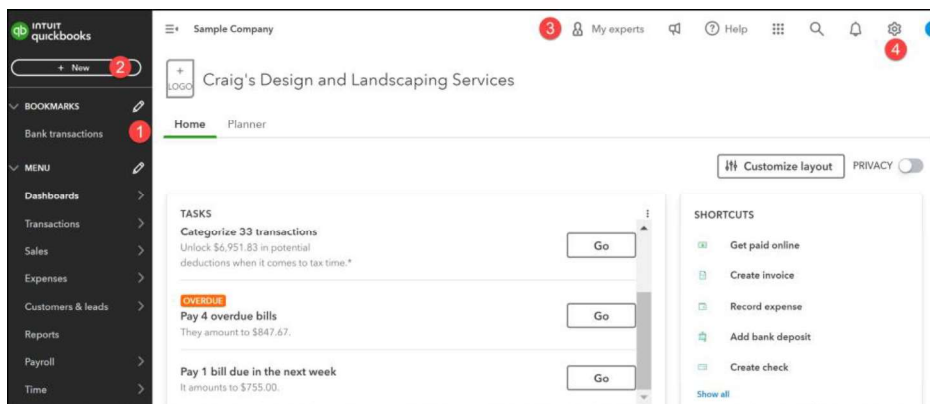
INTUIT quickbooks

+ New 2

BOOKMARKS

Bank transactions 1

MENU

Dashboards

Transactions

Sales

Expenses

Customers & leads

Reports

Payroll

Time

Sample Company

3 My experts

Help

4

+ LOGO Craig's Design and Landscaping Services

Home Planner

Customize layout PRIVACY

TASKS

Categorize 33 transactions
Unlock $6,951.83 in potential deductions when it comes to tax time.*

Go

OVERDUE
Pay 4 overdue bills
They amount to $847.67.

Go

Pay 1 bill due in the next week
It amounts to $755.00.

Go

SHORTCUTS

Get paid online

Create invoice

Record expense

Add bank deposit

Create check

Show all